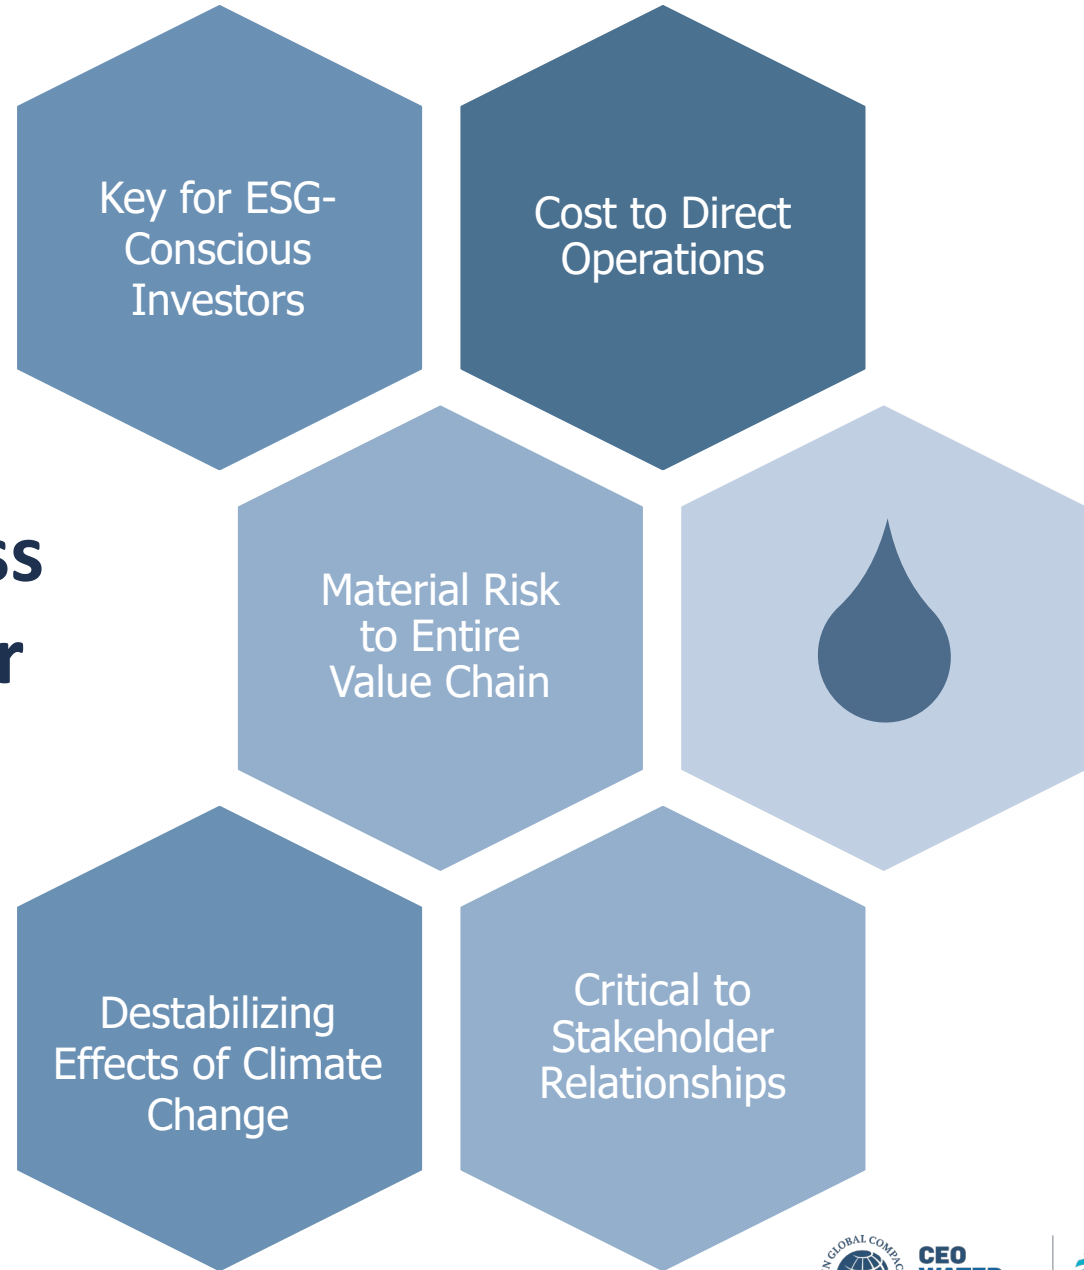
Key for ESG-Conscious Investors

Cost to Direct Operations

ss

r

Material Risk to Entire Value Chain

Destabilizing Effects of Climate Change

Critical to Stakeholder Relationships

GLOBAL COMPAC

CEO